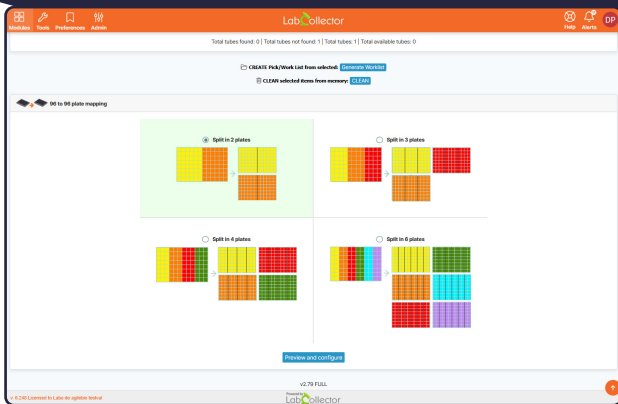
Modules Tools Preferences Admin

LabCollector

Help Alerts DP

Total tubes found: 0 | Total tubes not found: 1 | Total tubes: 1 | Total available tubes: 0

CREATE Pick/Work List from selected: Generate Worklist

CLEAN selected items from memory: CLEAN

96 to 96 plate mapping

Split in 2 plates

Split in 3 plates

Split in 4 plates

Split in 6 plates

Preview and configure

v2.79 FULL

v. 6.240 Licensed to Labo de ogtetse festval

Powered by LabCollector